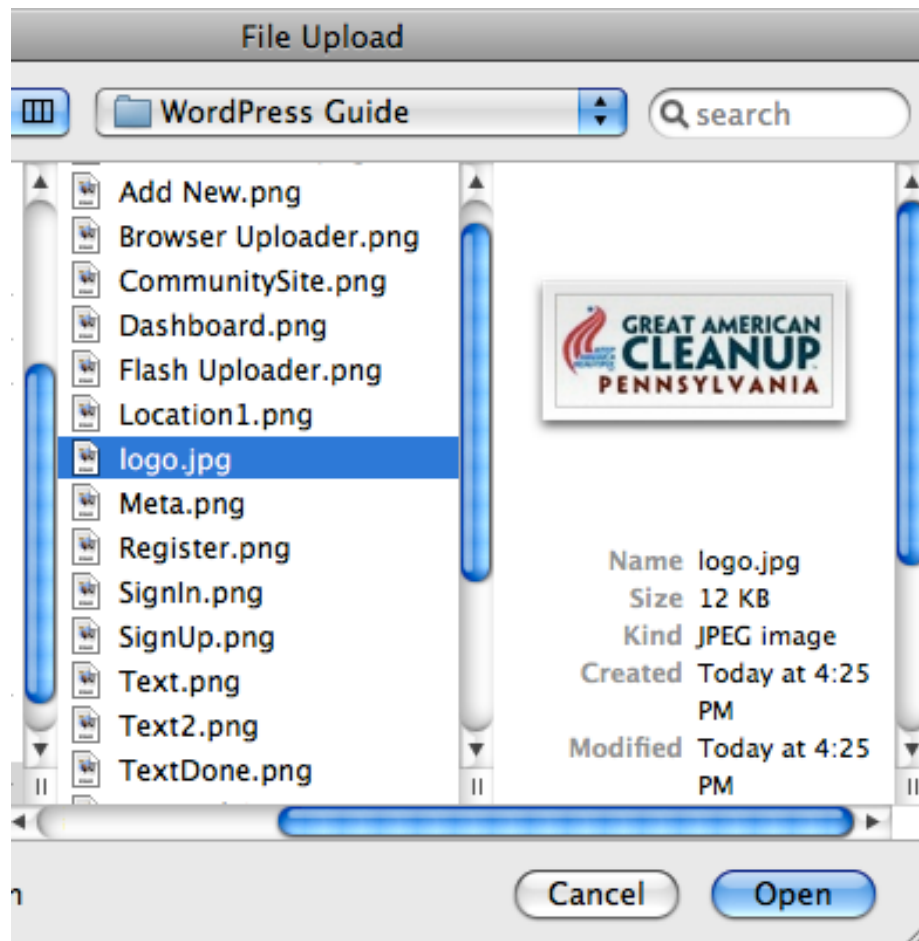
File Upload

WordPress Guide

search

Add New.png
Browser Uploader.png
CommunitySite.png
Dashboard.png
Flash Uploader.png
Location1.png
logo.jpg
Meta.png
Register.png
SignIn.png
SignUp.png
Text.png
Text2.png
TextDone.png

GREAT AMERICAN CLEANUP PENNSYLVANIA

Name logo.jpg
Size 12 KB
Kind JPEG image
Created Today at 4:25 PM
Modified Today at 4:25 PM

Cancel
Open